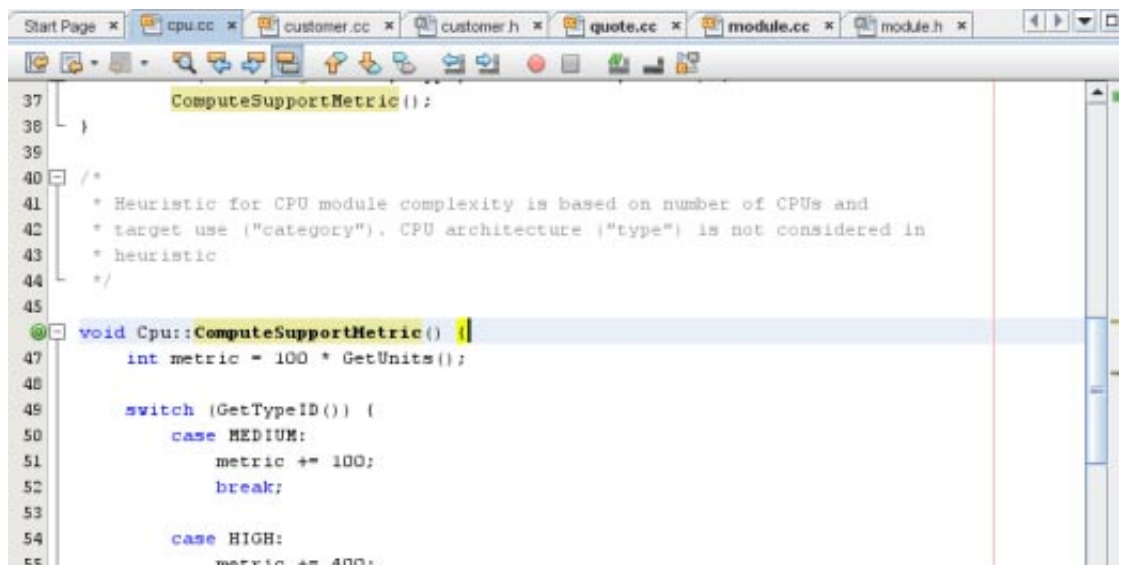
Start Page × cpu.cc × customer.cc × customer.h × quote.cc × module.cc × module.h ×

37 ComputeSupportMetric();
38 }
39
40 /*
41 * Heuristic for CPU module complexity is based on number of CPUs and
42 * target use ("category"). CPU architecture ("type") is not considered in
43 * heuristic
44 */
45
void Cpu::ComputeSupportMetric() {
47 int metric = 100 * GetUnits();
48
49 switch (GetTypeID()) {
50 case MEDIUM:
51 metric += 100;
52 break;
53
54 case HIGH:
55 metric += 400;